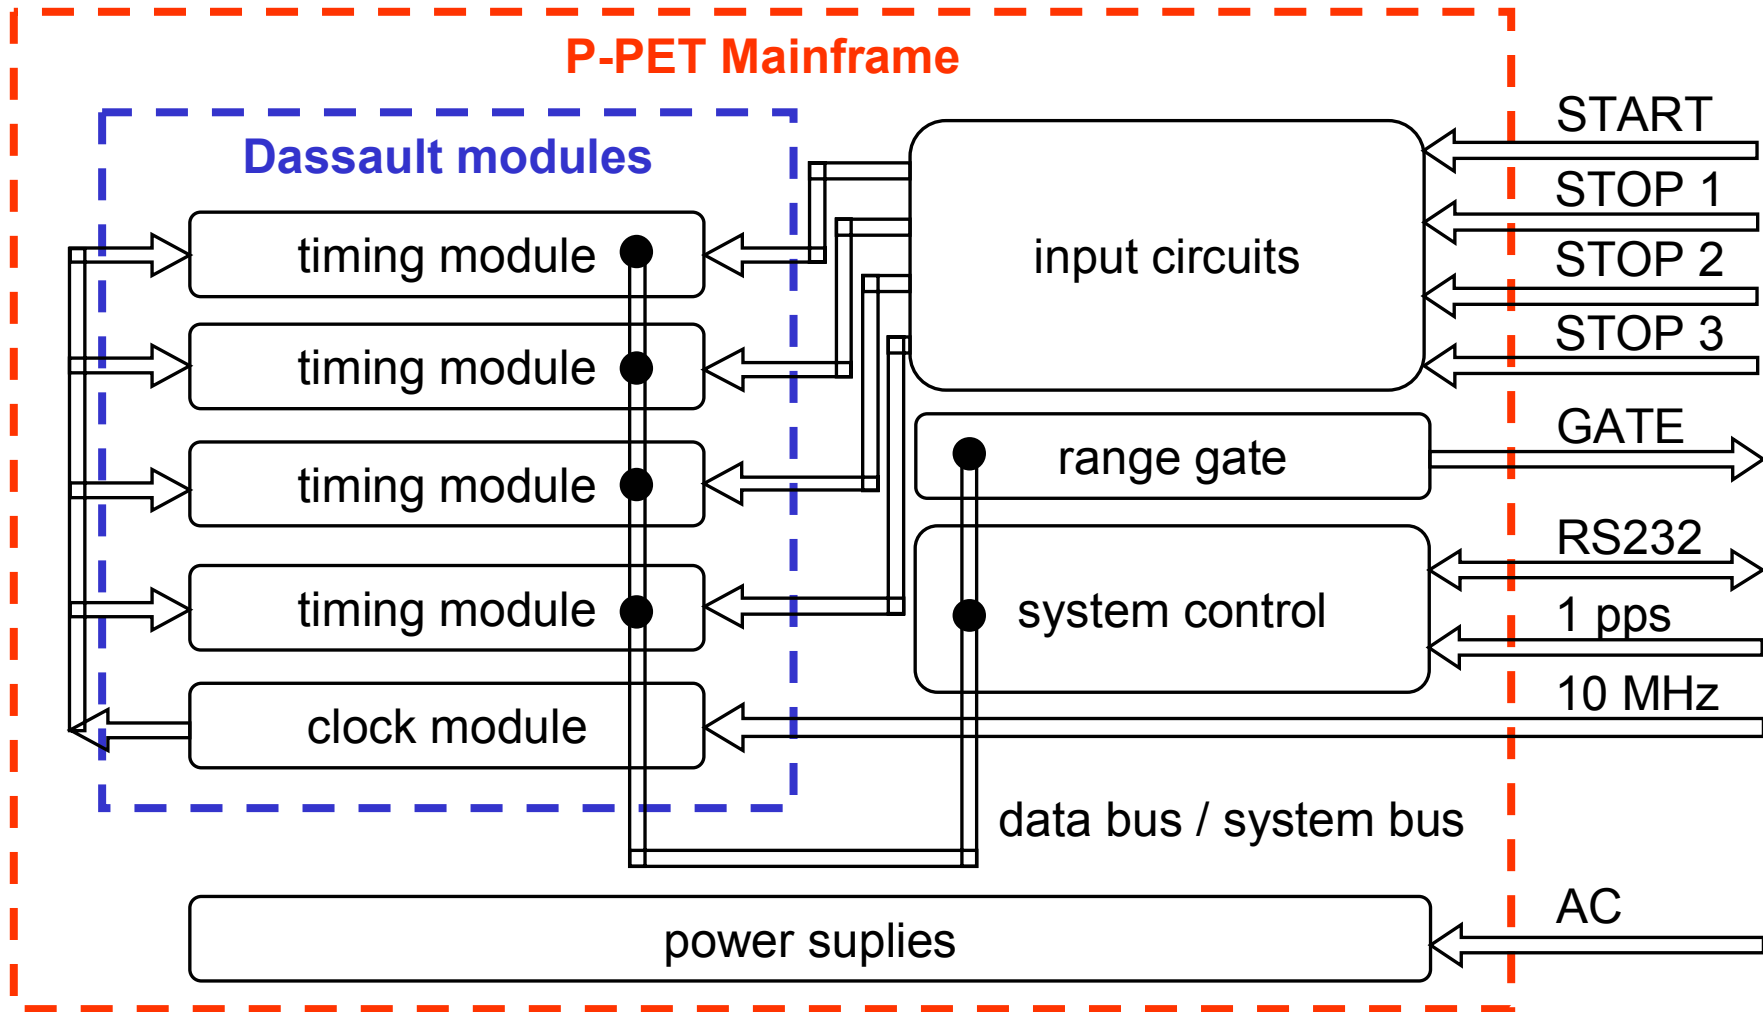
P-PET Mainframe

Dassault modules

timing module

timing module

timing module

timing module

clock module

input circuits

START

STOP 1

STOP 2

STOP 3

range gate

GATE

system control

RS232

1 pps

10 MHz

data bus / system bus

power suplies

AC